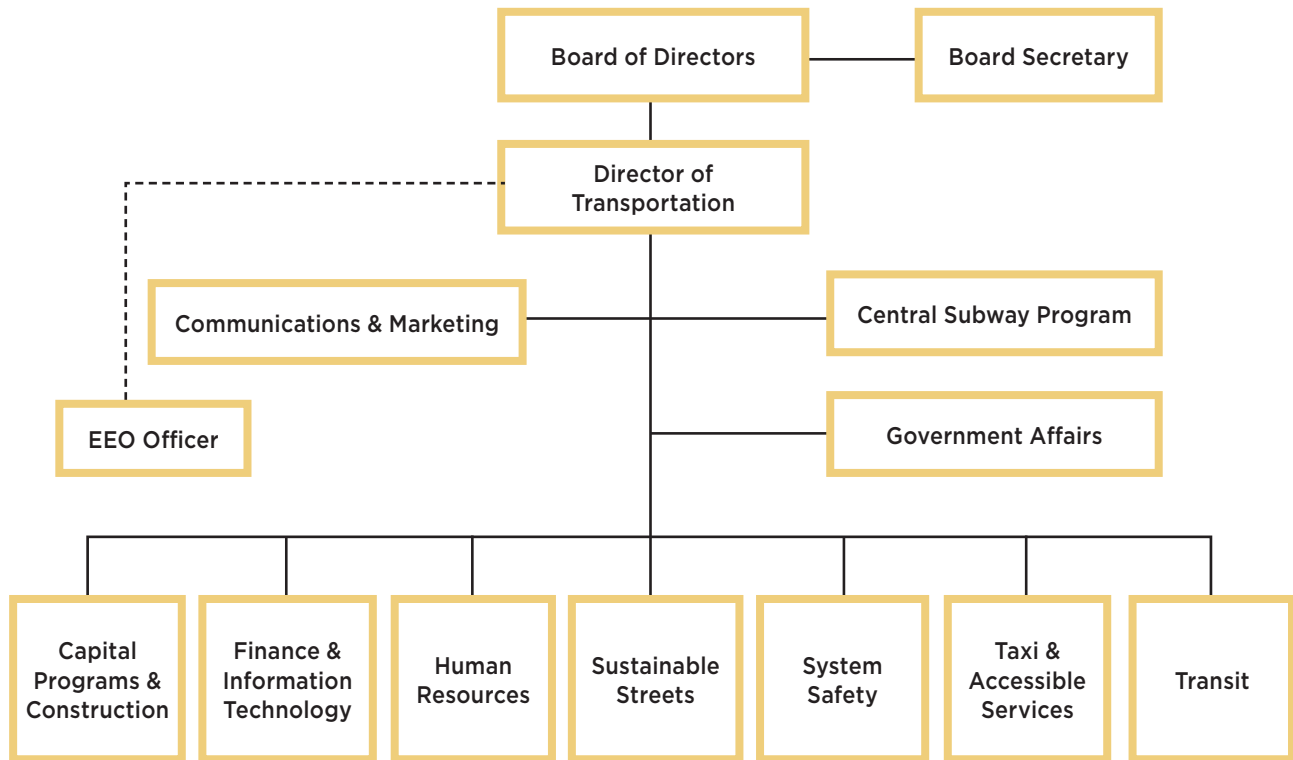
Board of Directors

Board Secretary

Director of Transportation

Communications & Marketing

Central Subway Program

EEO Officer

Government Affairs

Capital Programs & Construction

Finance & Information Technology

Human Resources

Sustainable Streets

System Safety

Taxi & Accessible Services

Transit